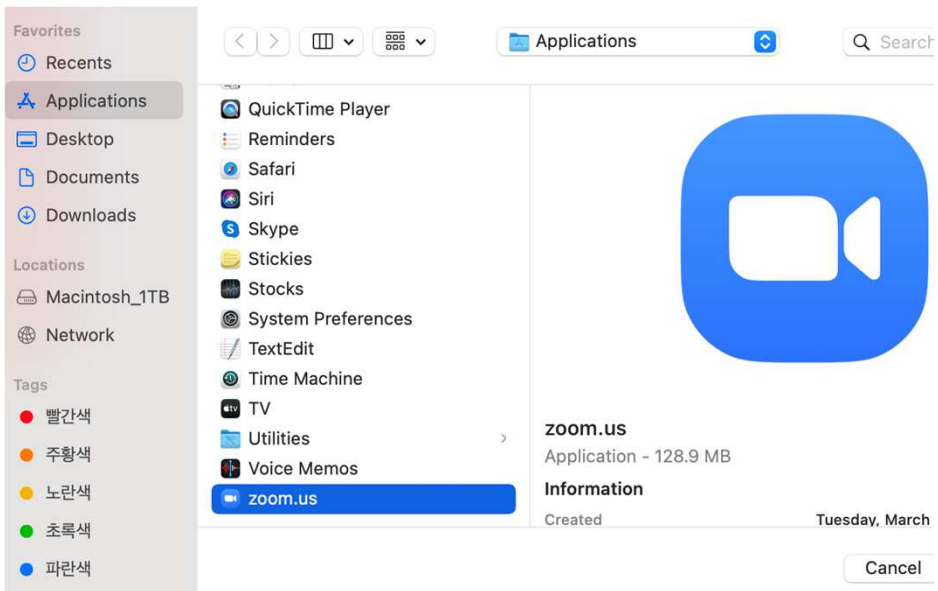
Favorites
Recents
Applications
Desktop
Documents
Downloads
Locations
Macintosh_1TB
Network
Tags
빨간색
주황색
노란색
초록색
파란색

Applications
Search

QuickTime Player
Reminders
Safari
Siri
Skype
Stickies
Stocks
System Preferences
TextEdit
Time Machine
tv
TV
Utilities
Voice Memos
zoom.us

zoom.us
Application - 128.9 MB
Information
Created
Tuesday, March

Cancel